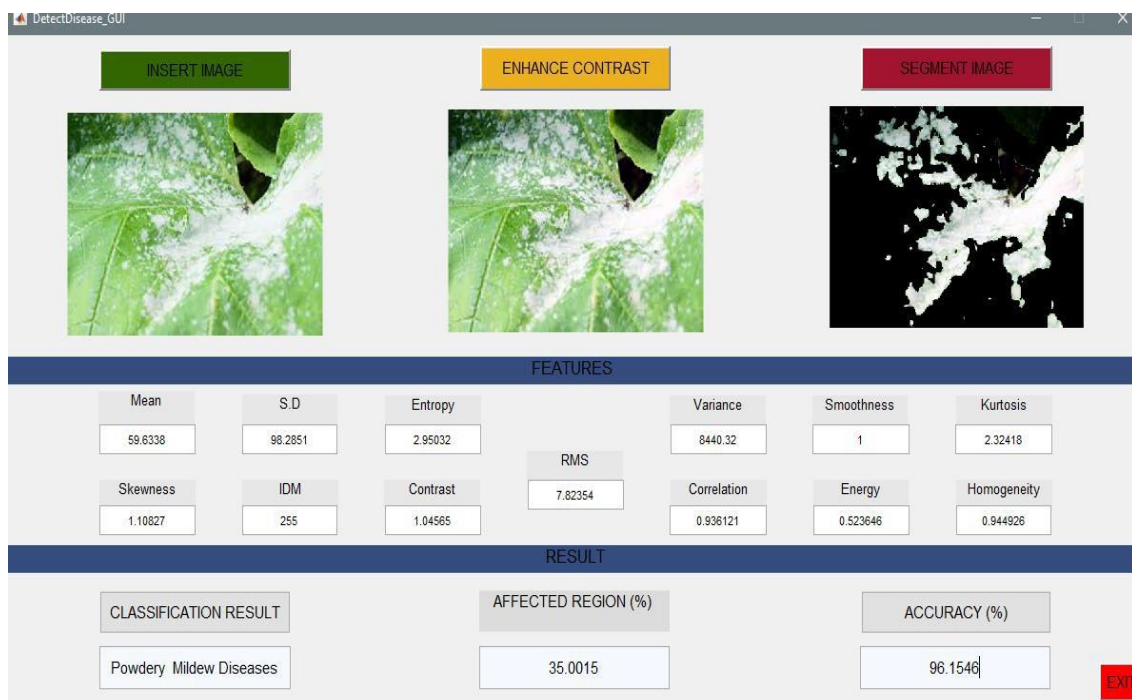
DetectDisease_GUI

INSERT IMAGE

ENHANCE CONTRAST

SEGMENT IMAGE

FEATURES

Mean
59.6338

S.D
98.2851

Entropy
2.95032

RMS
7.82354

Variance
8440.32

Smoothness
1

Kurtosis
2.32418

Skewness
1.10827

IDM
255

Contrast
1.04565

Correlation
0.936121

Energy
0.523646

Homogeneity
0.944926

RESULT

CLASSIFICATION RESULT

Powdery Mildew Diseases

AFFECTED REGION (%)

35.0015

ACCURACY (%)

96.1546

EXI